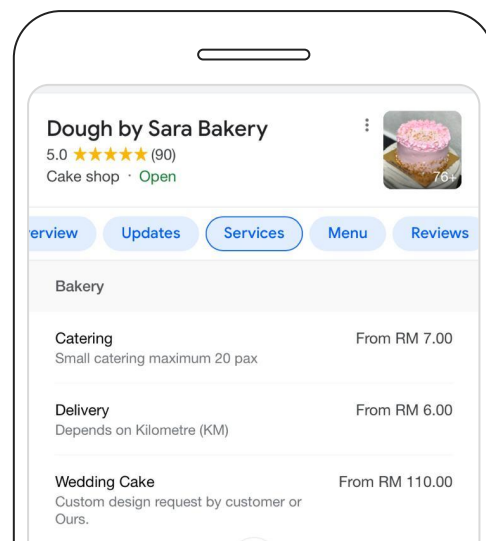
Dough by Sara Bakery
5.0 ★★★★★ (90)
Cake shop · Open

76+

erview Updates Services Menu Reviews

Bakery

Catering
Small catering maximum 20 pax
From RM 7.00

Delivery
Depends on Kilometre (KM)
From RM 6.00

Wedding Cake
Custom design request by customer or Ours.
From RM 110.00